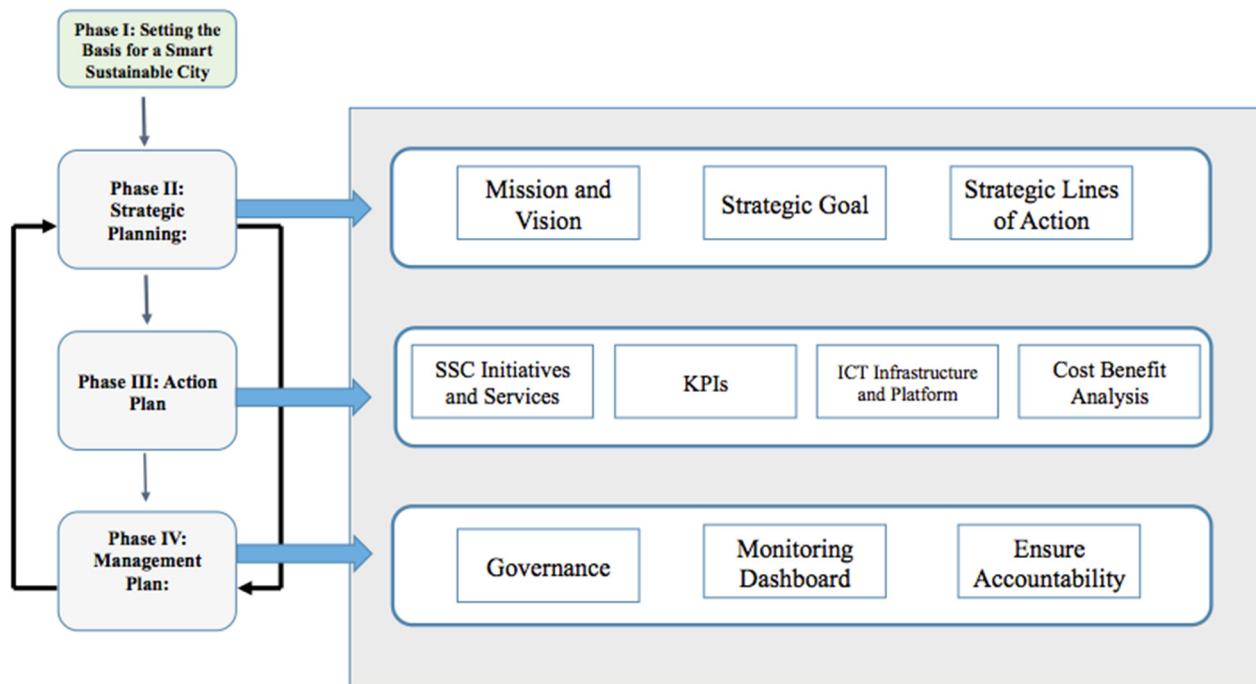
Phase I: Setting the Basis for a Smart Sustainable City

Phase II: Strategic Planning:

Mission and Vision

Strategic Goal

Strategic Lines of Action

Phase III: Action Plan

SSC Initiatives and Services

KPIs

ICT Infrastructure and Platform

Cost Benefit Analysis

Phase IV: Management Plan:

Governance

Monitoring Dashboard

Ensure Accountability